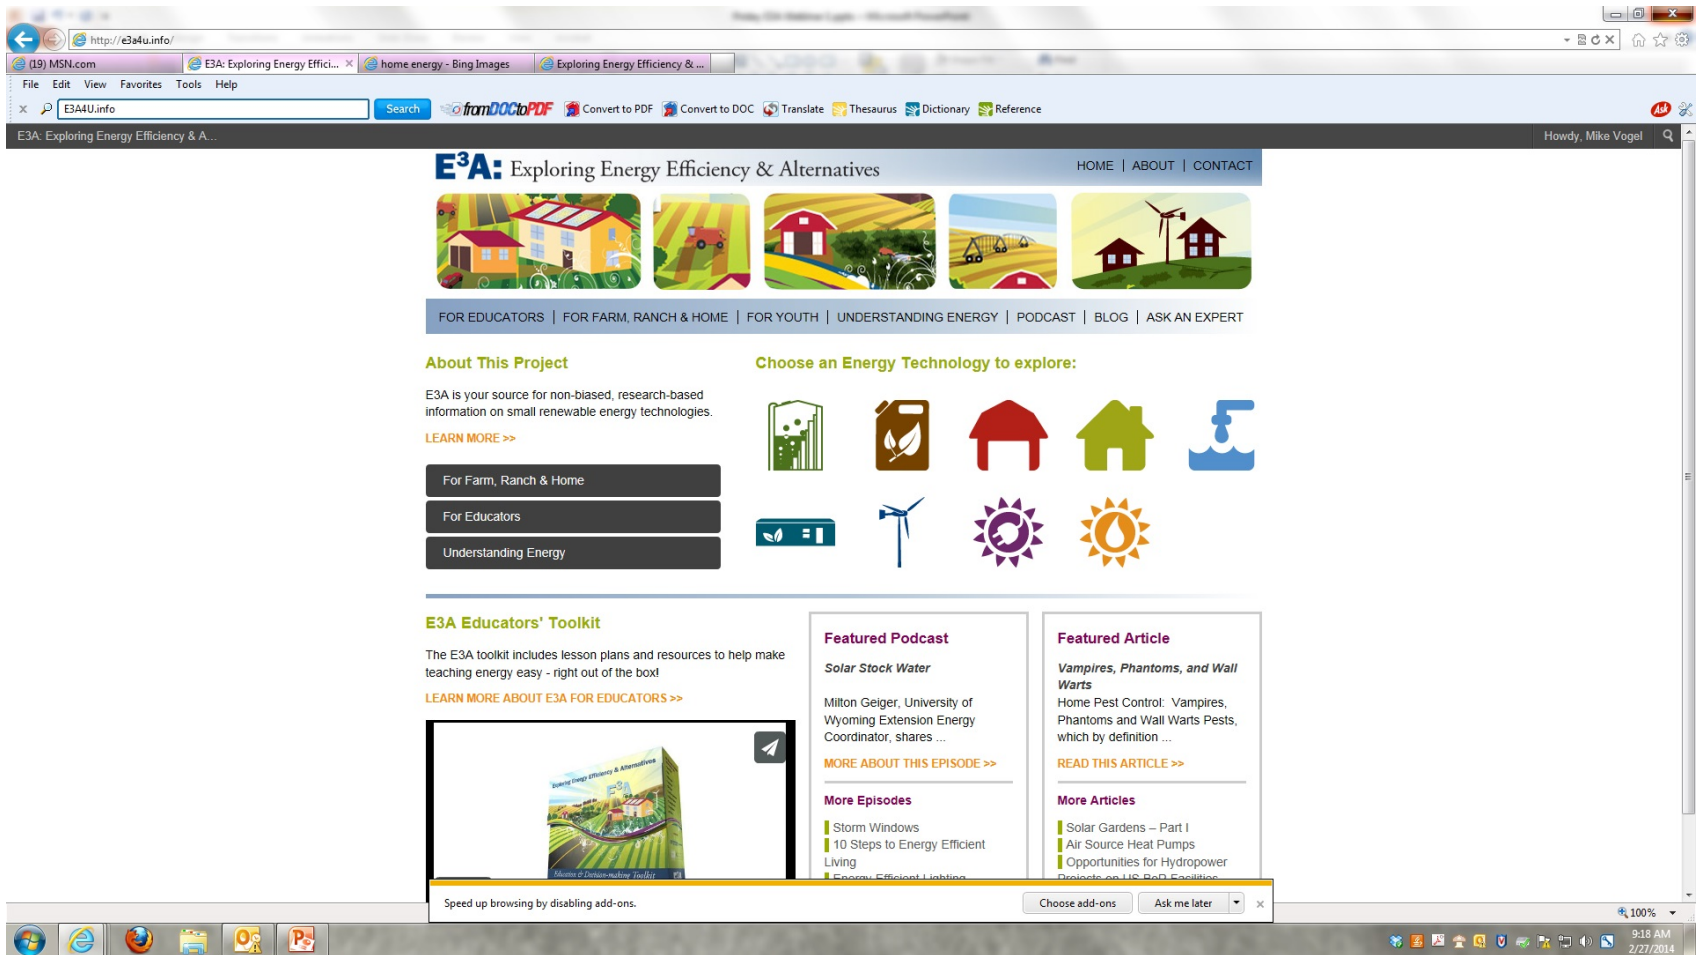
http://e3a4u.info/

(19) MSN.com
E3A: Exploring Energy Effici...
home energy - Bing Images
Exploring Energy Efficiency & ...

File Edit View Favorites Tools Help

E3A4U.info
Search
fromDOCtoPDF
Convert to PDF
Convert to DOC
Translate
Thesaurus
Dictionary
Reference

E3A: Exploring Energy Efficiency & A...
Howdy, Mike Vogel

E$^3$A: Exploring Energy Efficiency & Alternatives
HOME | ABOUT | CONTACT

FOR EDUCATORS | FOR FARM, RANCH & HOME | FOR YOUTH | UNDERSTANDING ENERGY | PODCAST | BLOG | ASK AN EXPERT

About This Project

E3A is your source for non-biased, research-based information on small renewable energy technologies.

LEARN MORE >>

For Farm, Ranch & Home
For Educators
Understanding Energy

Choose an Energy Technology to explore:

E3A Educators' Toolkit

The E3A toolkit includes lesson plans and resources to help make teaching energy easy - right out of the box!

LEARN MORE ABOUT E3A FOR EDUCATORS >>

Exploring Energy Efficiency & Alternatives
E3A

Featured Podcast

Solar Stock Water

Milton Geiger, University of Wyoming Extension Energy Coordinator, shares ...

MORE ABOUT THIS EPISODE >>

More Episodes

Storm Windows
10 Steps to Energy Efficient Living
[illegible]

Featured Article

Vampires, Phantoms, and Wall Warts

Home Pest Control: Vampires, Phantoms and Wall Warts Pests, which by definition ...

READ THIS ARTICLE >>

More Articles

Solar Gardens – Part I
Air Source Heat Pumps
Opportunities for Hydropower
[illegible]

Speed up browsing by disabling add-ons.
Choose add-ons
Ask me later

100%

9:18 AM
2/27/2014